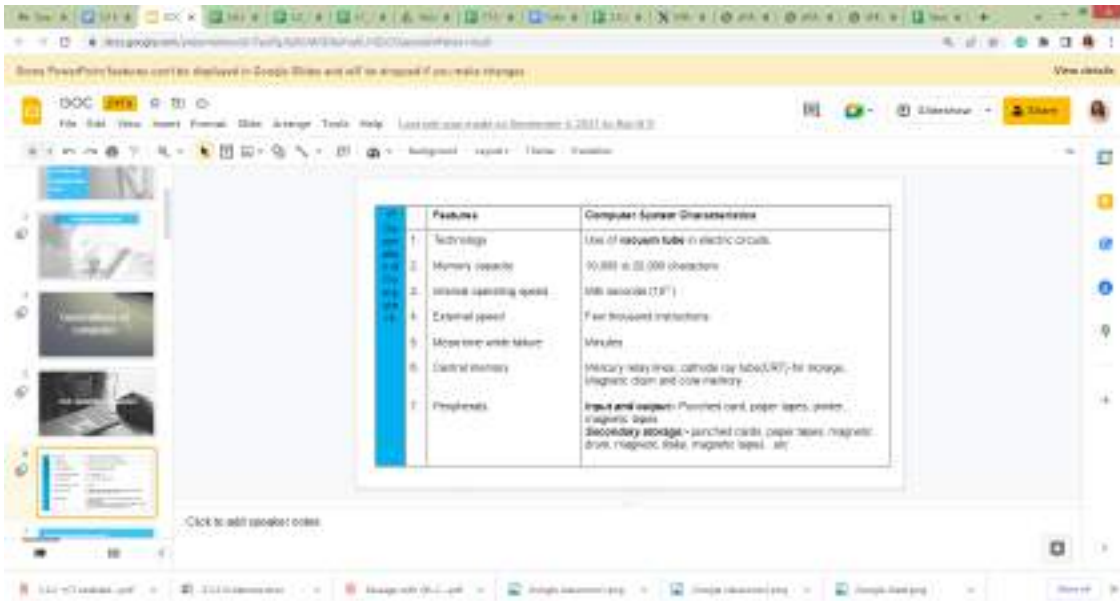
Some PowerPoint features can't be displayed in Google Slides and will be dropped if you make changes

View details

DOC

File Edit View Insert Format Slide Arrange Tools Help

Slideshow

Share

Background Layout Theme Transition

| | | Features | Computer System Characteristics |
|---|---|---|---|
| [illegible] | 1. | Technology | Use of **vacuum tube** in electric circuits. |
| | 2. | Memory capacity | 10,000 to 20,000 characters |
| | 3. | Internal operating speed | Milli seconds ($10^{-3}$) |
| | 4. | External speed | Few thousand instructions |
| | 5. | Mean time while failure | Minutes |
| | 6. | Central memory | Mercury relay lines, cathode ray tube(CRT) for storage, magnetic drum and core memory |
| | 7. | Peripherals | **Input and output:-** Punched card, paper tapes, printer, magnetic tapes. **Secondary storage:-** punched cards, paper tapes, magnetic drum, magnetic disks, magnetic tapes... etc |

Click to add speaker notes